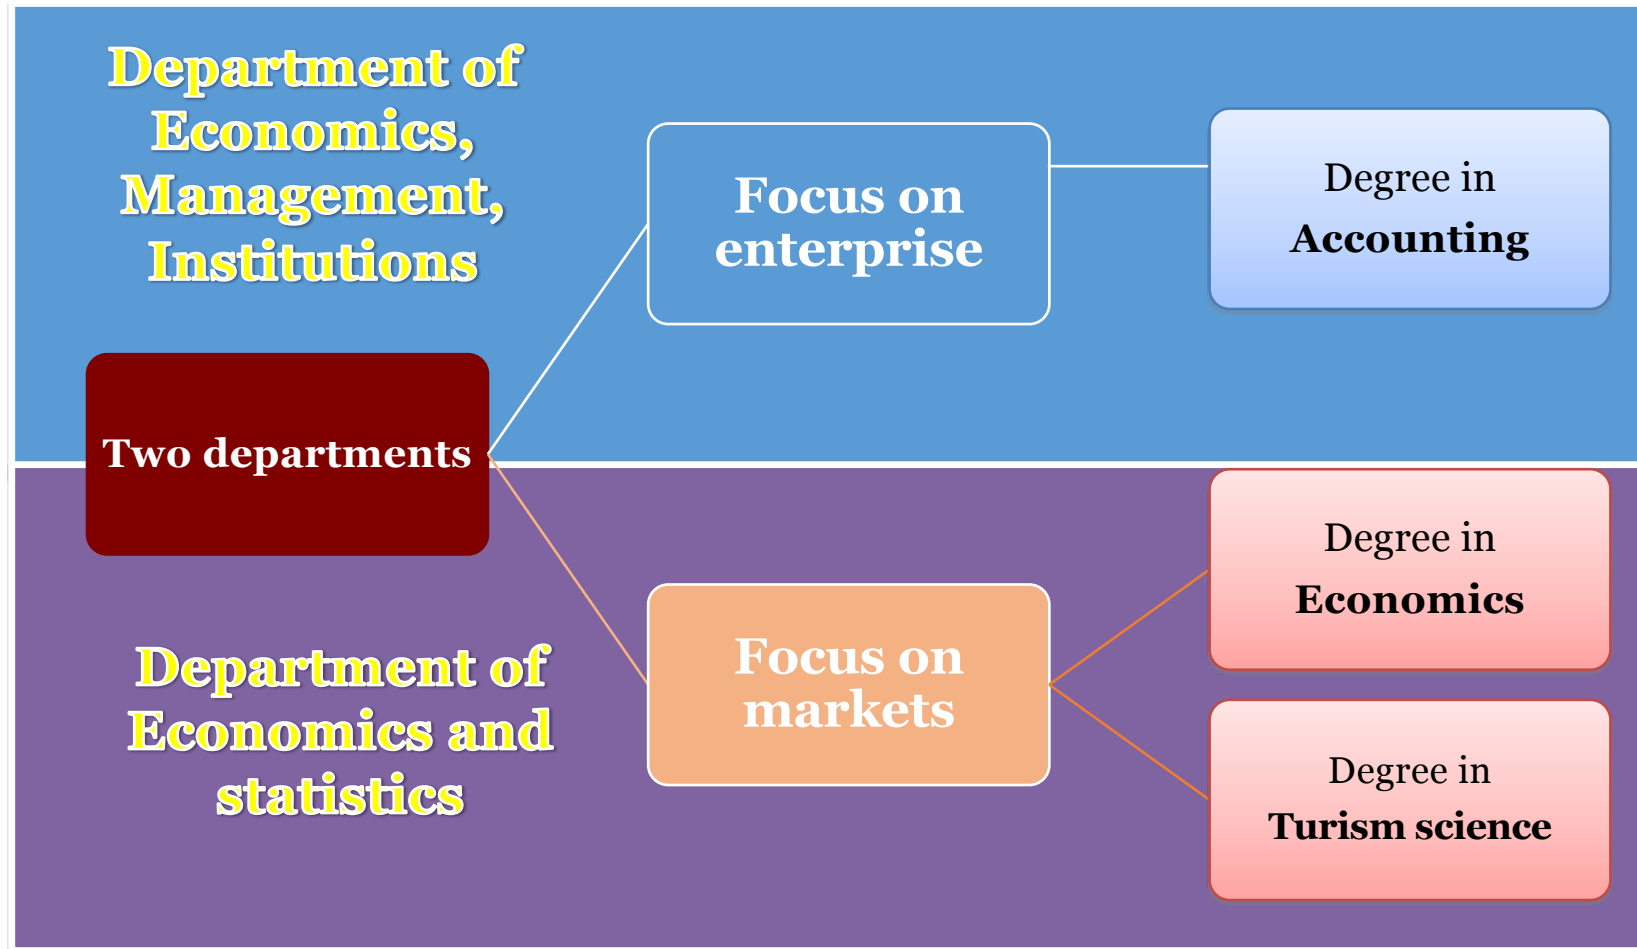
Department of Economics, Management, Institutions

Focus on enterprise

Degree in Accounting

Two departments

Degree in Economics

Focus on markets

Department of Economics and statistics

Degree in Turism science